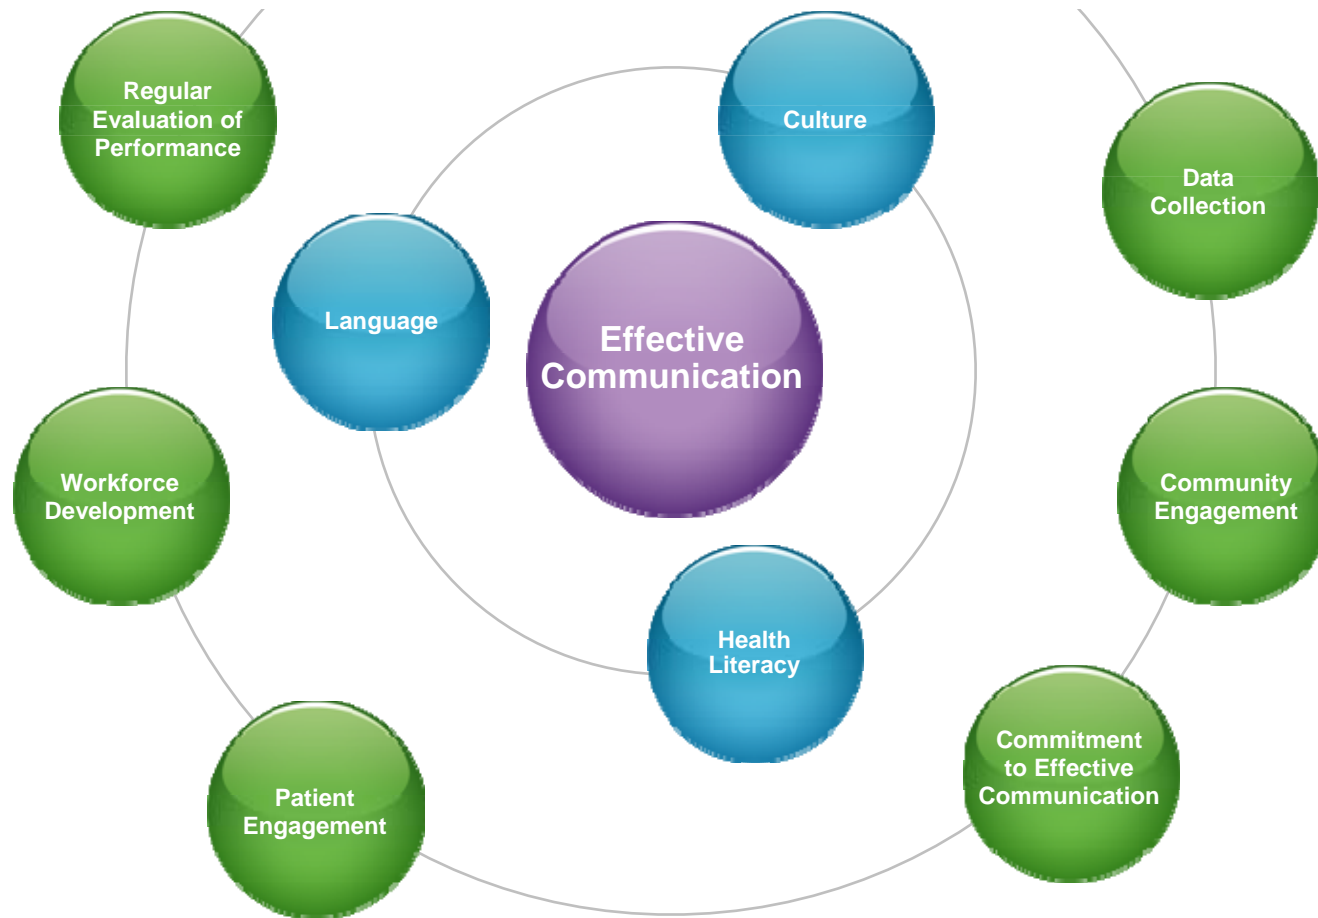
Regular Evaluation of Performance

Culture

Data Collection

Language

Effective Communication

Workforce Development

Community Engagement

Health Literacy

Commitment to Effective Communication

Patient Engagement